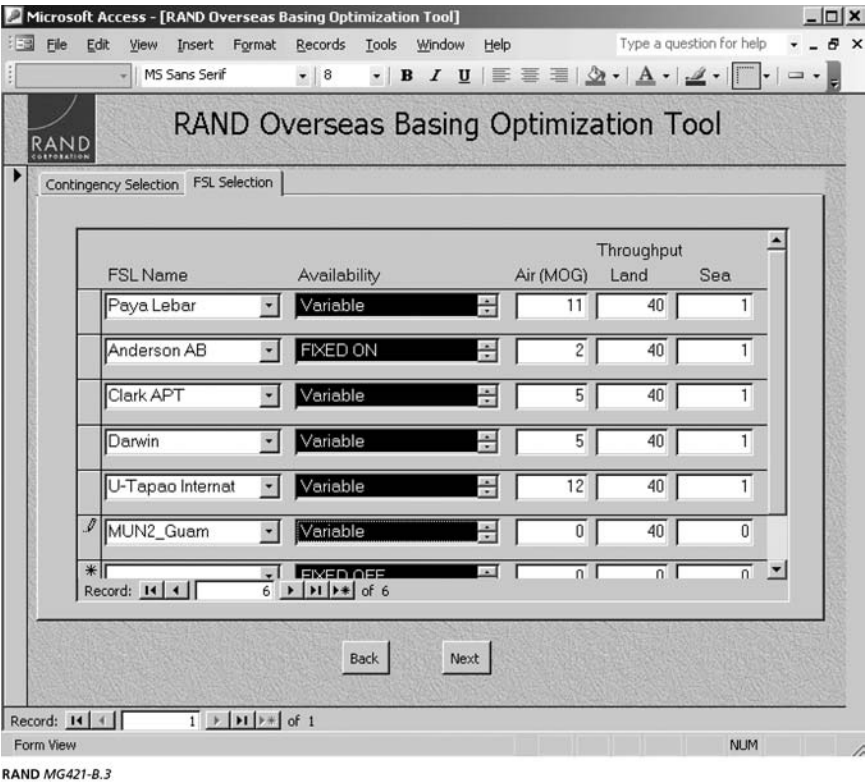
Microsoft Access - [RAND Overseas Basing Optimization Tool]

File Edit View Insert Format Records Tools Window Help

Type a question for help

MS Sans Serif 8

B I U

RAND CORPORATION

RAND Overseas Basing Optimization Tool

Contingency Selection FSL Selection

| FSL Name | Availability | Throughput Air (MOG) | Land | Sea |
|---|---|---|---|---|
| Paya Lebar | Variable | 11 | 40 | 1 |
| Anderson AB | FIXED ON | 2 | 40 | 1 |
| Clark APT | Variable | 5 | 40 | 1 |
| Darwin | Variable | 5 | 40 | 1 |
| U-Tapao Internat | Variable | 12 | 40 | 1 |
| MUN2_Guam | Variable | 0 | 40 | 0 |
| | FIXED OFF | 0 | 0 | 0 |

Record: 6 of 6

Back Next

Record: 1 of 1

Form View NUM

RAND MG421-B.3